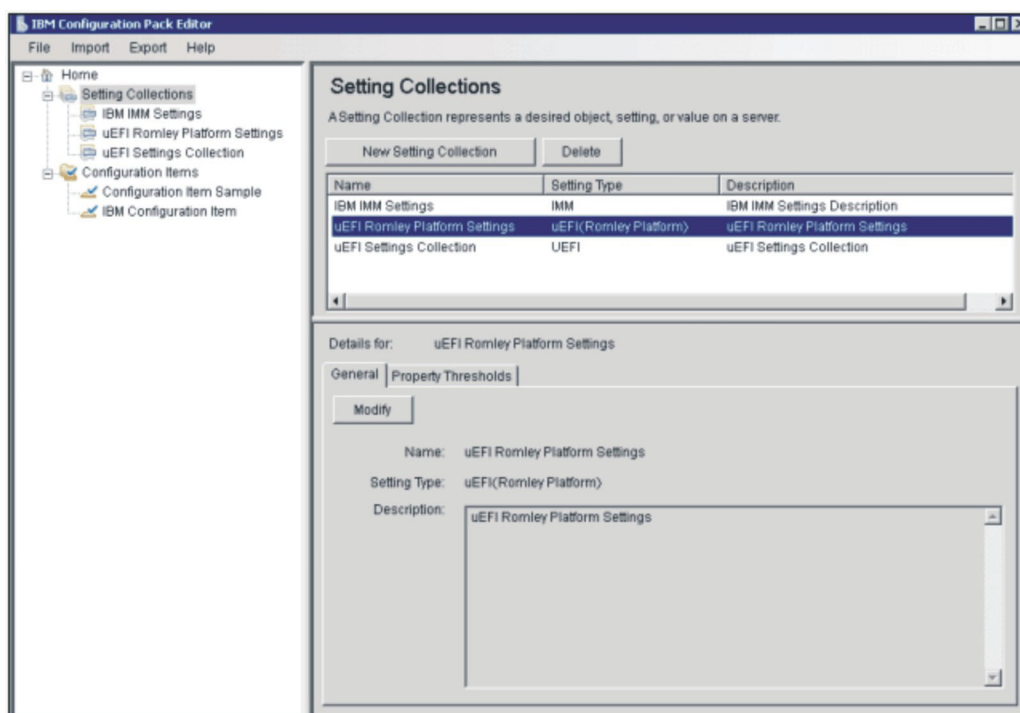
IBM Configuration Pack Editor

File Import Export Help

Home
Setting Collections
IBM IMM Settings
uEFI Romley Platform Settings
uEFI Settings Collection
Configuration Items
Configuration Item Sample
IBM Configuration Item

Setting Collections

A Setting Collection represents a desired object, setting, or value on a server.

New Setting Collection Delete

| Name | Setting Type | Description |
|---|---|---|
| IBM IMM Settings | IMM | IBM IMM Settings Description |
| uEFI Romley Platform Settings | uEFI(Romley Platform) | uEFI Romley Platform Settings |
| uEFI Settings Collection | UEFI | uEFI Settings Collection |

Details for: uEFI Romley Platform Settings

General Property Thresholds

Modify

Name: uEFI Romley Platform Settings

Setting Type: uEFI(Romley Platform)

Description: uEFI Romley Platform Settings